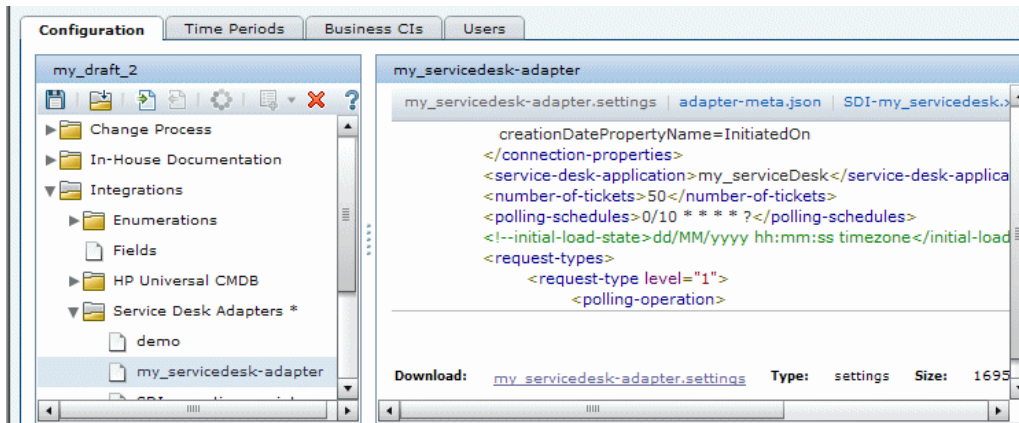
Configuration | Time Periods | Business CIs | Users

my_draft_2

Change Process
In-House Documentation
Integrations
Enumerations
Fields
HP Universal CMDB
Service Desk Adapters *
demo
my_servicedesk-adapter
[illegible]

my_servicedesk-adapter

my_servicedesk-adapter.settings | adapter-meta.json | SDI-my_servicedesk.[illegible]

creationDatePropertyName=InitiatedOn
</connection-properties>
<service-desk-application>my_serviceDesk</service-desk-applica
<number-of-tickets>50</number-of-tickets>
<polling-schedules>0/10 * * * * ?</polling-schedules>
<!--initial-load-state>dd/MM/yyyy hh:mm:ss timezone</initial-load
<request-types>
<request-type level="1">
<polling-operation>

Download: my_servicedesk-adapter.settings Type: settings Size: 1695